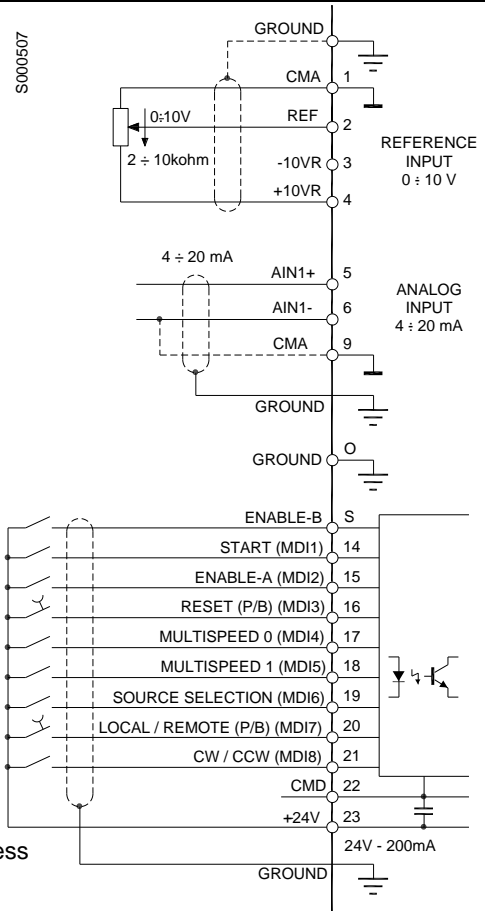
S000507

GROUND

CMA 1

0÷10V

REF 2

2 ÷ 10kohm

-10VR 3

+10VR 4

REFERENCE INPUT 0 ÷ 10 V

4 ÷ 20 mA

AIN1+ 5

AIN1- 6

CMA 9

ANALOG INPUT 4 ÷ 20 mA

GROUND

GROUND O

ENABLE-B S

START (MDI1) 14

ENABLE-A (MDI2) 15

RESET (P/B) (MDI3) 16

MULTISPEED 0 (MDI4) 17

MULTISPEED 1 (MDI5) 18

SOURCE SELECTION (MDI6) 19

LOCAL / REMOTE (P/B) (MDI7) 20

CW / CCW (MDI8) 21

CMD 22

+24V 23

24V - 200mA

ess

GROUND